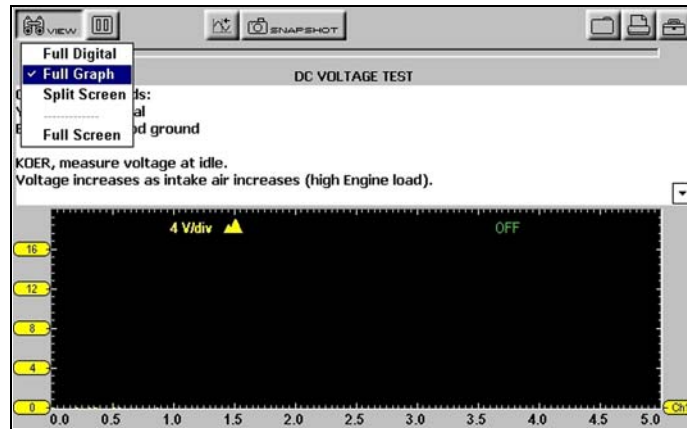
VIEW SNAPSHOT

Full Digital
✓ Full Graph
Split Screen
Full Screen

DC VOLTAGE TEST

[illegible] ds:
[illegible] al
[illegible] d ground

KOER, measure voltage at idle.
Voltage increases as intake air increases (high Engine load).

4 V/div
OFF

16
12
8
4
0

0.0 0.5 1.0 1.5 2.0 2.5 3.0 3.5 4.0 4.5 5.0

Ch